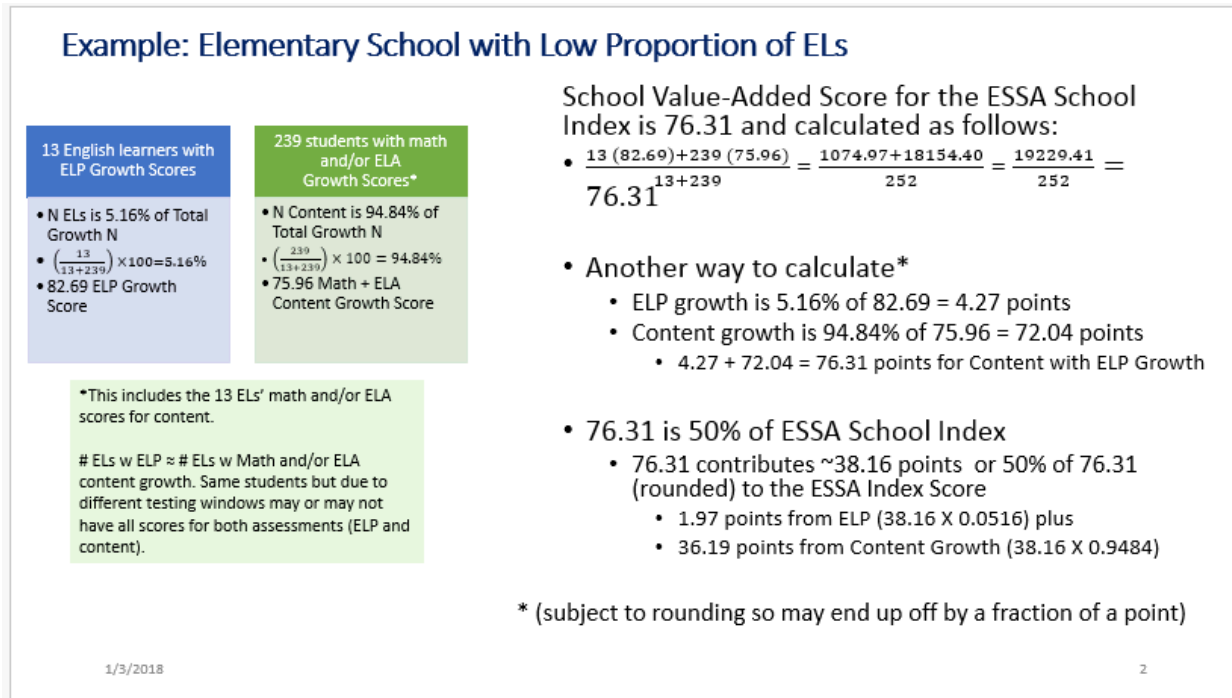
Example: Elementary School with Low Proportion of ELs

13 English learners with ELP Growth Scores

- N ELs is 5.16% of Total Growth N
- $\left(\frac{13}{13+239}\right)\times100=5.16\%$
- 82.69 ELP Growth Score

239 students with math and/or ELA Growth Scores*

- N Content is 94.84% of Total Growth N
- $\left(\frac{239}{13+239}\right)\times 100 = 94.84\%$
- 75.96 Math + ELA Content Growth Score

*This includes the 13 ELs' math and/or ELA scores for content.

# ELs w ELP ≈ # ELs w Math and/or ELA content growth. Same students but due to different testing windows may or may not have all scores for both assessments (ELP and content).

School Value-Added Score for the ESSA School Index is 76.31 and calculated as follows:

- $\frac{13\,(82.69)+239\,(75.96)}{13+239} = \frac{1074.97+18154.40}{252} = \frac{19229.41}{252} = 76.31$

- Another way to calculate*
  - ELP growth is 5.16% of 82.69 = 4.27 points
  - Content growth is 94.84% of 75.96 = 72.04 points
    - 4.27 + 72.04 = 76.31 points for Content with ELP Growth

- 76.31 is 50% of ESSA School Index
  - 76.31 contributes ~38.16 points or 50% of 76.31 (rounded) to the ESSA Index Score
    - 1.97 points from ELP (38.16 X 0.0516) plus
    - 36.19 points from Content Growth (38.16 X 0.9484)

* (subject to rounding so may end up off by a fraction of a point)

1/3/2018

2